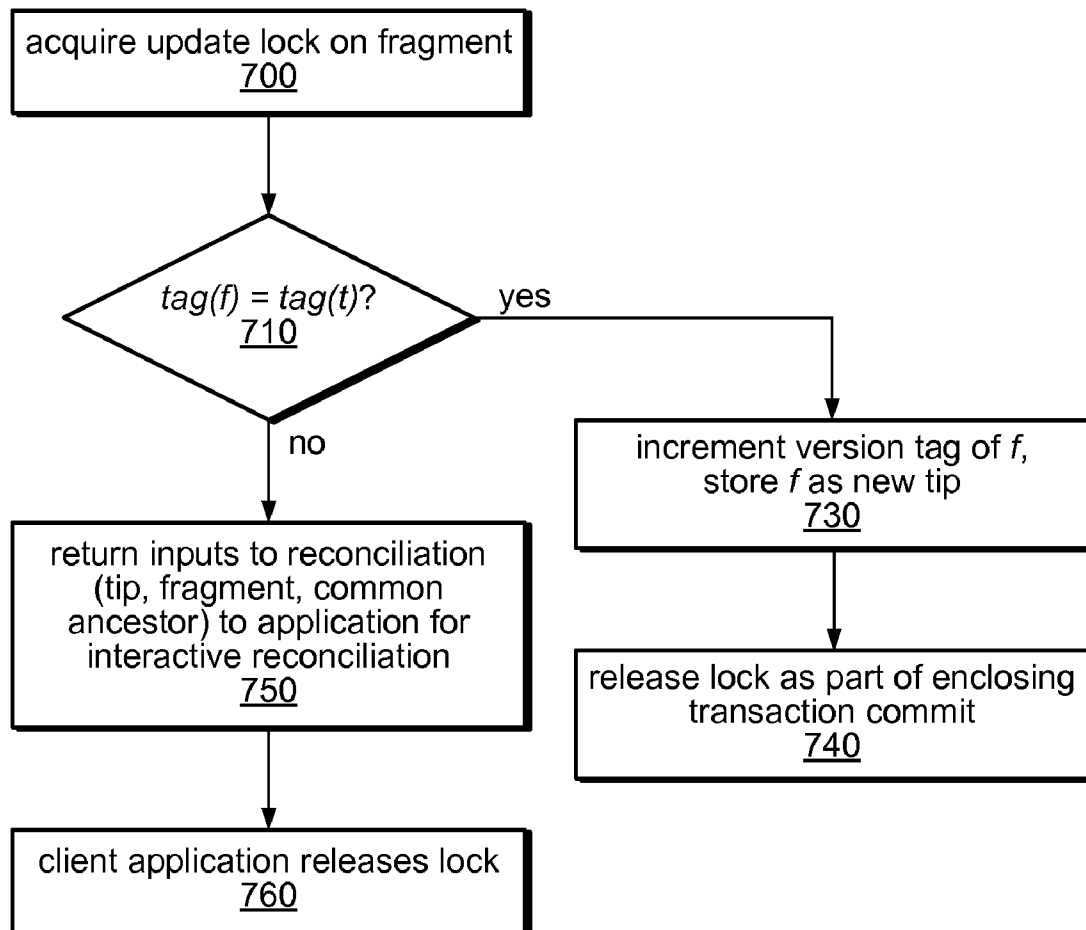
acquire update lock on fragment
700

$tag(f) = tag(t)$?
710

yes

no

increment version tag of $f$, store $f$ as new tip
730

return inputs to reconciliation (tip, fragment, common ancestor) to application for interactive reconciliation
750

release lock as part of enclosing transaction commit
740

client application releases lock
760